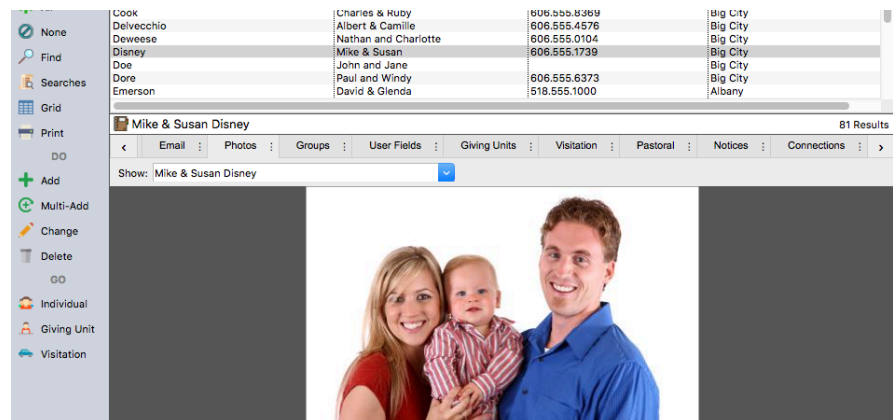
None
Find
Searches
Grid
Print
DO
Add
Multi-Add
Change
Delete
GO
Individual
Giving Unit
Visitation

| Cook | Charles & Ruby | 606.555.8369 | Big City |
|---|---|---|---|
| Delvecchio | Albert & Camille | 606.555.4576 | Big City |
| Deweese | Nathan and Charlotte | 606.555.0104 | Big City |
| Disney | Mike & Susan | 606.555.1739 | Big City |
| Doe | John and Jane | | Big City |
| Dore | Paul and Windy | 606.555.6373 | Big City |
| Emerson | David & Glenda | 518.555.1000 | Albany |

Mike & Susan Disney
81 Results

‹ Email Photos Groups User Fields Giving Units Visitation Pastoral Notices Connections ›

Show: Mike & Susan Disney